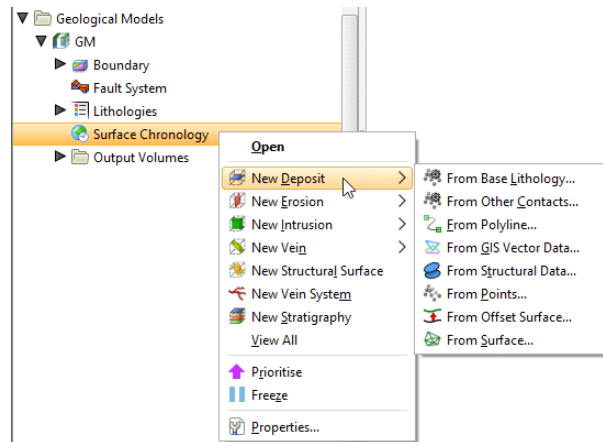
Geological Models
GM
Boundary
Fault System
Lithologies
Surface Chronology
Output Volumes

Open
New Deposit
New Erosion
New Intrusion
New Vein
New Structural Surface
New Vein System
New Stratigraphy
View All
Prioritise
Freeze
Properties...

From Base Lithology...
From Other Contacts...
From Polyline...
From GIS Vector Data...
From Structural Data...
From Points...
From Offset Surface...
From Surface...